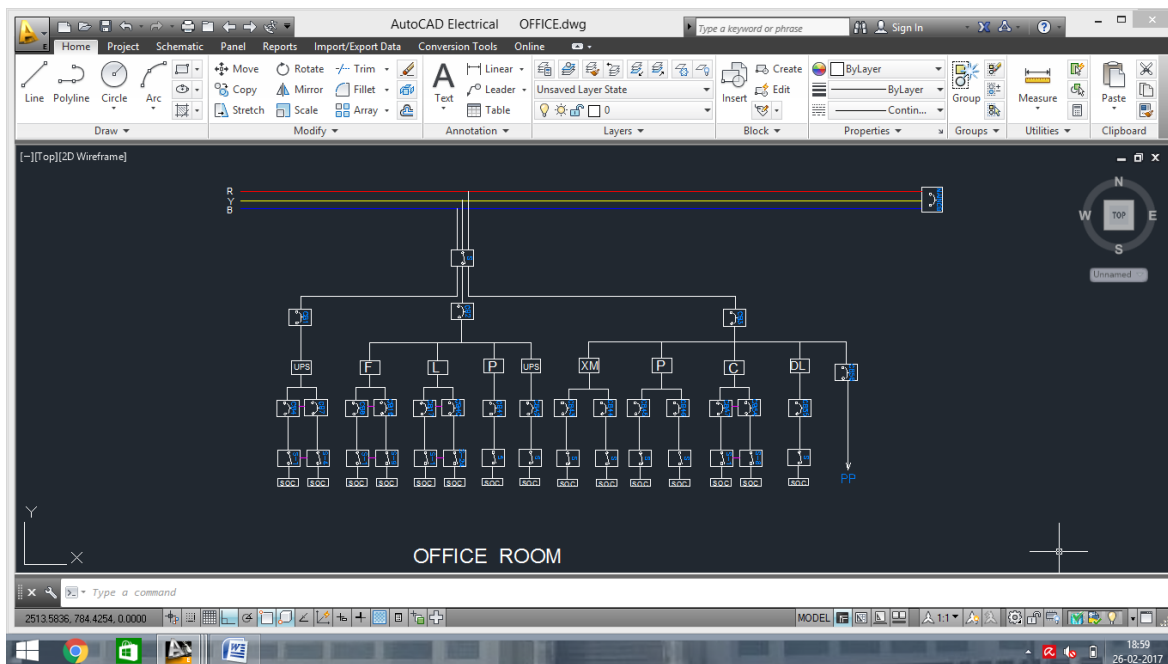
AutoCAD Electrical OFFICE.dwg
Type a keyword or phrase
Sign In
Home Project Schematic Panel Reports Import/Export Data Conversion Tools Online
Line Polyline Circle Arc
Move Rotate Trim
Copy Mirror Fillet
Stretch Scale Array
Draw ▾ Modify ▾
Text
Linear ▾
Leader ▾
Table
Annotation ▾
Unsaved Layer State
0
Layers ▾
Insert
Create
Edit
Block ▾
ByLayer
ByLayer
Contin...
Properties ▾
Group
Groups ▾
Measure
Utilities ▾
Paste
Clipboard
[−][Top][2D Wireframe]
R
Y
B
UPS F L P UPS XM P C DL
SOC SOC SOC SOC SOC SOC SOC SOC SOC SOC SOC SOC SOC SOC SOC SOC SOC SOC SOC
PP
OFFICE ROOM
N
W TOP E
S
Unnamed
Y
X
Type a command
2513.5836, 784.4254, 0.0000
MODEL
1:1
18:59
26-02-2017